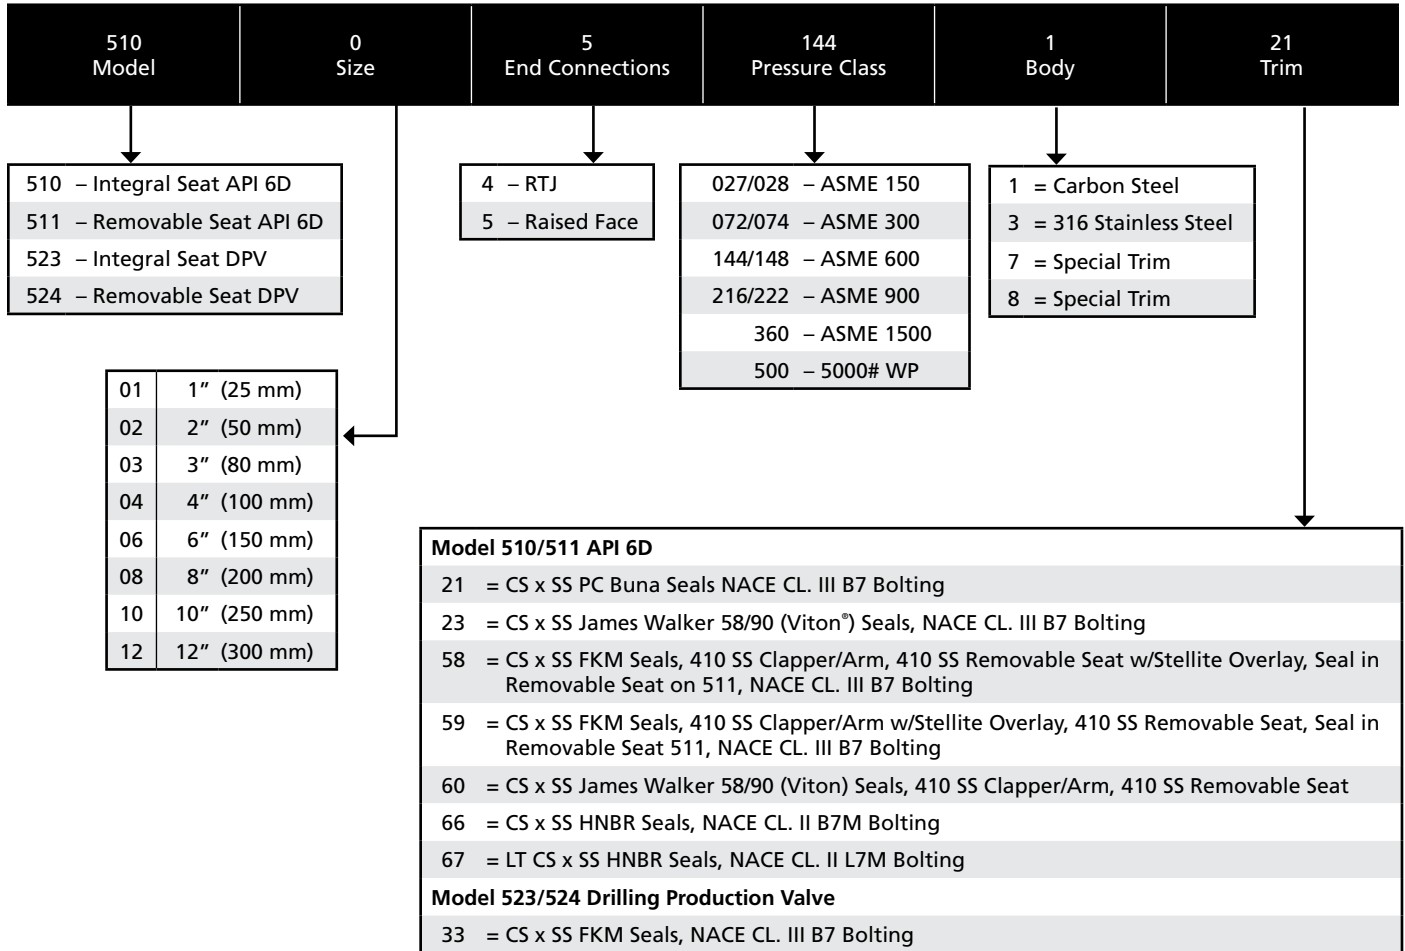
| 510 Model | 0 Size | 5 End Connections | 144 Pressure Class | 1 Body | 21 Trim |
|---|---|---|---|---|---|

| | |
|---|---|
| 510 | – Integral Seat API 6D |
| 511 | – Removable Seat API 6D |
| 523 | – Integral Seat DPV |
| 524 | – Removable Seat DPV |

| | |
|---|---|
| 4 | – RTJ |
| 5 | – Raised Face |

| | |
|---|---|
| 027/028 | – ASME 150 |
| 072/074 | – ASME 300 |
| 144/148 | – ASME 600 |
| 216/222 | – ASME 900 |
| 360 | – ASME 1500 |
| 500 | – 5000# WP |

| | |
|---|---|
| 1 | = Carbon Steel |
| 3 | = 316 Stainless Steel |
| 7 | = Special Trim |
| 8 | = Special Trim |

| | |
|---|---|
| 01 | 1” (25 mm) |
| 02 | 2” (50 mm) |
| 03 | 3” (80 mm) |
| 04 | 4” (100 mm) |
| 06 | 6” (150 mm) |
| 08 | 8” (200 mm) |
| 10 | 10” (250 mm) |
| 12 | 12” (300 mm) |

**Model 510/511 API 6D**

21 = CS x SS PC Buna Seals NACE CL. III B7 Bolting

23 = CS x SS James Walker 58/90 (Viton®) Seals, NACE CL. III B7 Bolting

58 = CS x SS FKM Seals, 410 SS Clapper/Arm, 410 SS Removable Seat w/Stellite Overlay, Seal in Removable Seat on 511, NACE CL. III B7 Bolting

59 = CS x SS FKM Seals, 410 SS Clapper/Arm w/Stellite Overlay, 410 SS Removable Seat, Seal in Removable Seat 511, NACE CL. III B7 Bolting

60 = CS x SS James Walker 58/90 (Viton) Seals, 410 SS Clapper/Arm, 410 SS Removable Seat

66 = CS x SS HNBR Seals, NACE CL. II B7M Bolting

67 = LT CS x SS HNBR Seals, NACE CL. II L7M Bolting

**Model 523/524 Drilling Production Valve**

33 = CS x SS FKM Seals, NACE CL. III B7 Bolting